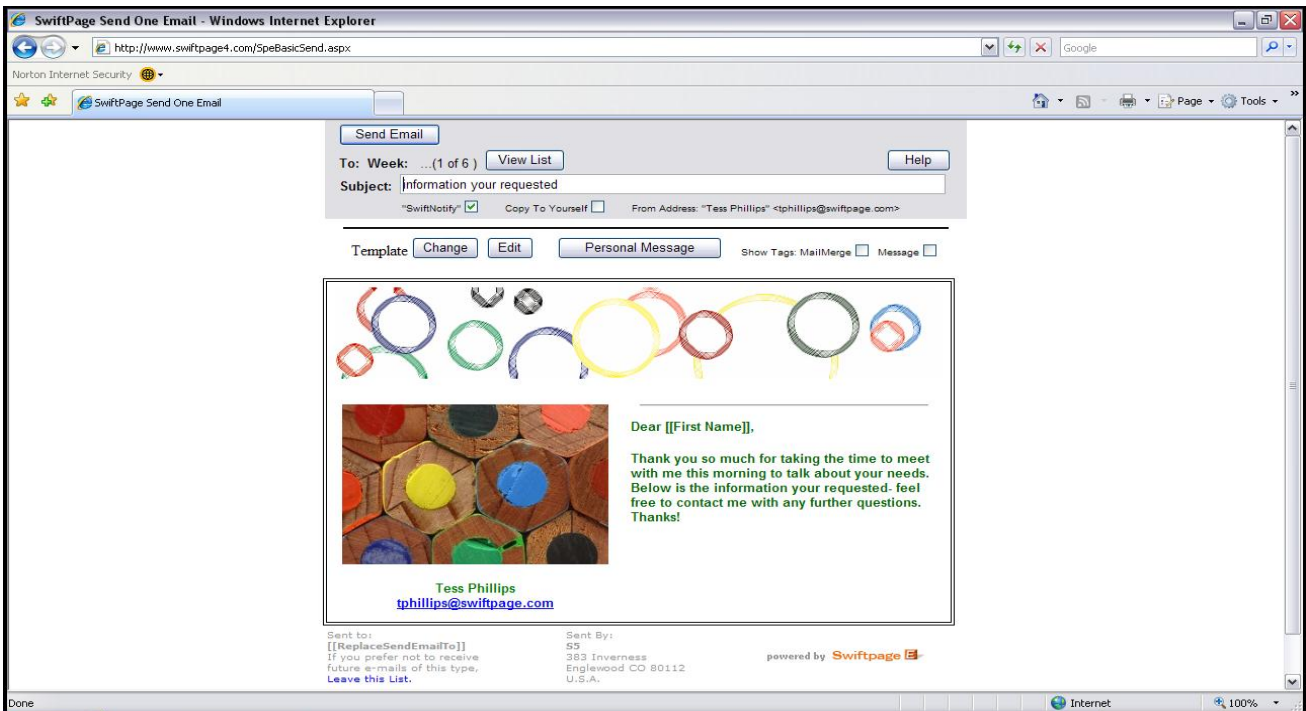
SwiftPage Send One Email - Windows Internet Explorer

http://www.swiftpage4.com/SpeBasicSend.aspx

Google

Norton Internet Security

SwiftPage Send One Email

Page ▾ Tools ▾

Send Email

To: Week: ...(1 of 6) View List

Help

Subject: Information your requested

"SwiftNotify" Copy To Yourself From Address: "Tess Phillips" <tphillips@swiftpage.com>

Template Change Edit Personal Message Show Tags: MailMerge Message

Dear [[First Name]],

Thank you so much for taking the time to meet with me this morning to talk about your needs. Below is the information your requested- feel free to contact me with any further questions. Thanks!

Tess Phillips
tphillips@swiftpage.com

Sent to:
[[ReplaceSendEmailTo]]
If you prefer not to receive future e-mails of this type,
Leave this List.

Sent By:
S5
383 Inverness
Englewood CO 80112
U.S.A.

powered by Swiftpage

Done

Internet

100%